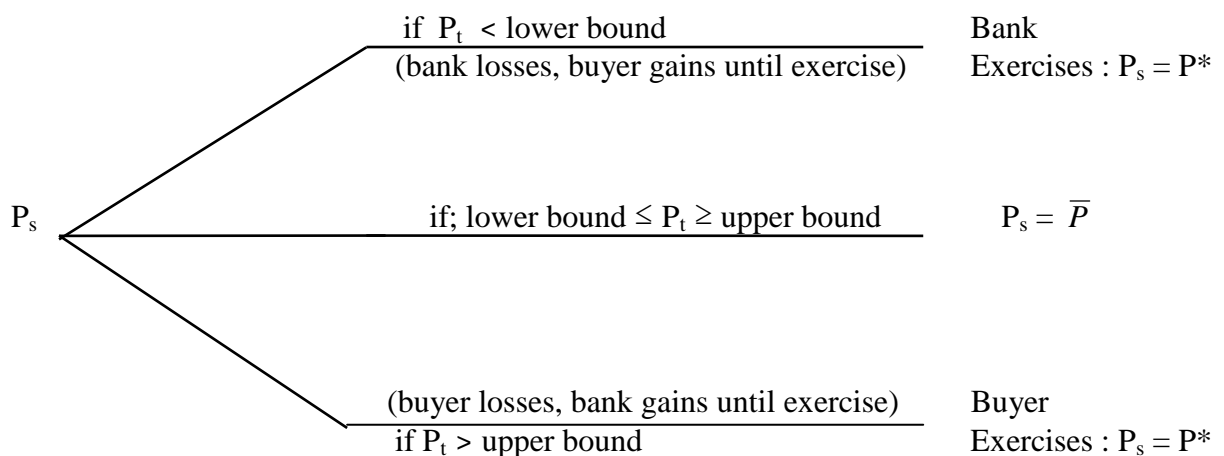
if $P_t$ < lower bound
(bank losses, buyer gains until exercise)

Bank
Exercises : $P_s = P^*$

$P_s$

if; lower bound $\leq P_t \geq$ upper bound

$P_s = \overline{P}$

(buyer losses, bank gains until exercise)
if $P_t$ > upper bound

Buyer
Exercises : $P_s = P^*$